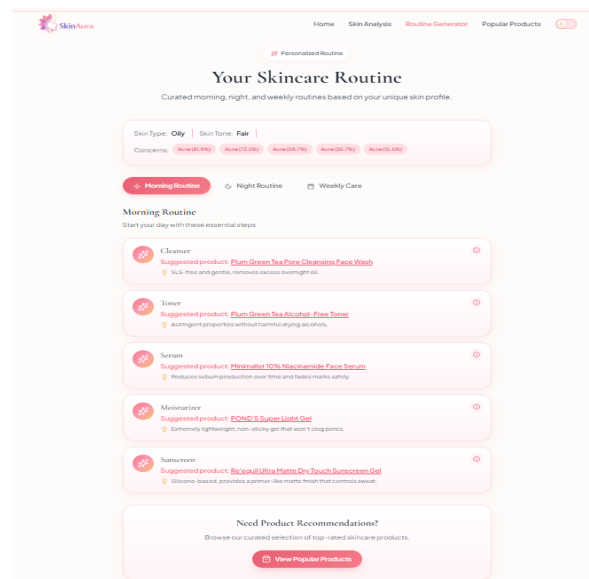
SkinAura

Home Skin Analysis Routine Generator Popular Products

Personalized Routine

Your Skincare Routine

Curated morning, night, and weekly routines based on your unique skin profile.

Skin Type: Oily | Skin Tone: Fair |

Concerns: Acne (61.8%) Acne (72.3%) Acne (58.7%) Acne (26.7%) Acne (15.3%)

Morning Routine Night Routine Weekly Care

Morning Routine

Start your day with these essential steps

Cleanser
Suggested product: Plum Green Tea Pore Cleansing Face Wash
SLS-free and gentle, removes excess overnight oil.

Toner
Suggested product: Plum Green Tea Alcohol-Free Toner
Astringent properties without harmful drying alcohols.

Serum
Suggested product: Minimalist 10% Niacinamide Face Serum
Reduces sebum production over time and fades marks safely.

Moisturizer
Suggested product: POND'S Super Light Gel
Extremely lightweight, non-sticky gel that won't clog pores.

Sunscreen
Suggested product: Re'equil Ultra Matte Dry Touch Sunscreen Gel
Silicone-based, provides a primer-like matte finish that controls sweat.

Need Product Recommendations?

Browse our curated selection of top-rated skincare products.

View Popular Products